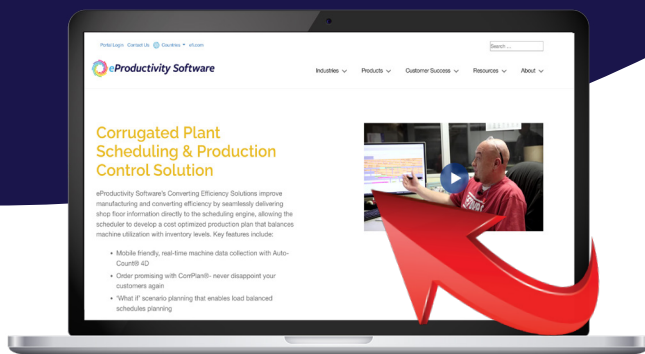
Portal Login Contact Us Countries ▾ ePL.com

Search ...

eProductivity Software

Industries ⌄ Products ⌄ Customer Success ⌄ Resources ⌄ About ⌄

Corrugated Plant Scheduling & Production Control Solution

eProductivity Software's Converting Efficiency Solutions improve manufacturing and converting efficiency by seamlessly delivering shop floor information directly to the scheduling engine, allowing the scheduler to develop a cost optimized production plan that balances machine utilization with inventory levels. Key features include:

• Mobile friendly, real-time machine data collection with Auto-Count® 4D
• Order promising with CorrPlan® - never disappoint your customers again
• 'What if' scenario planning that enables load balanced schedules planning